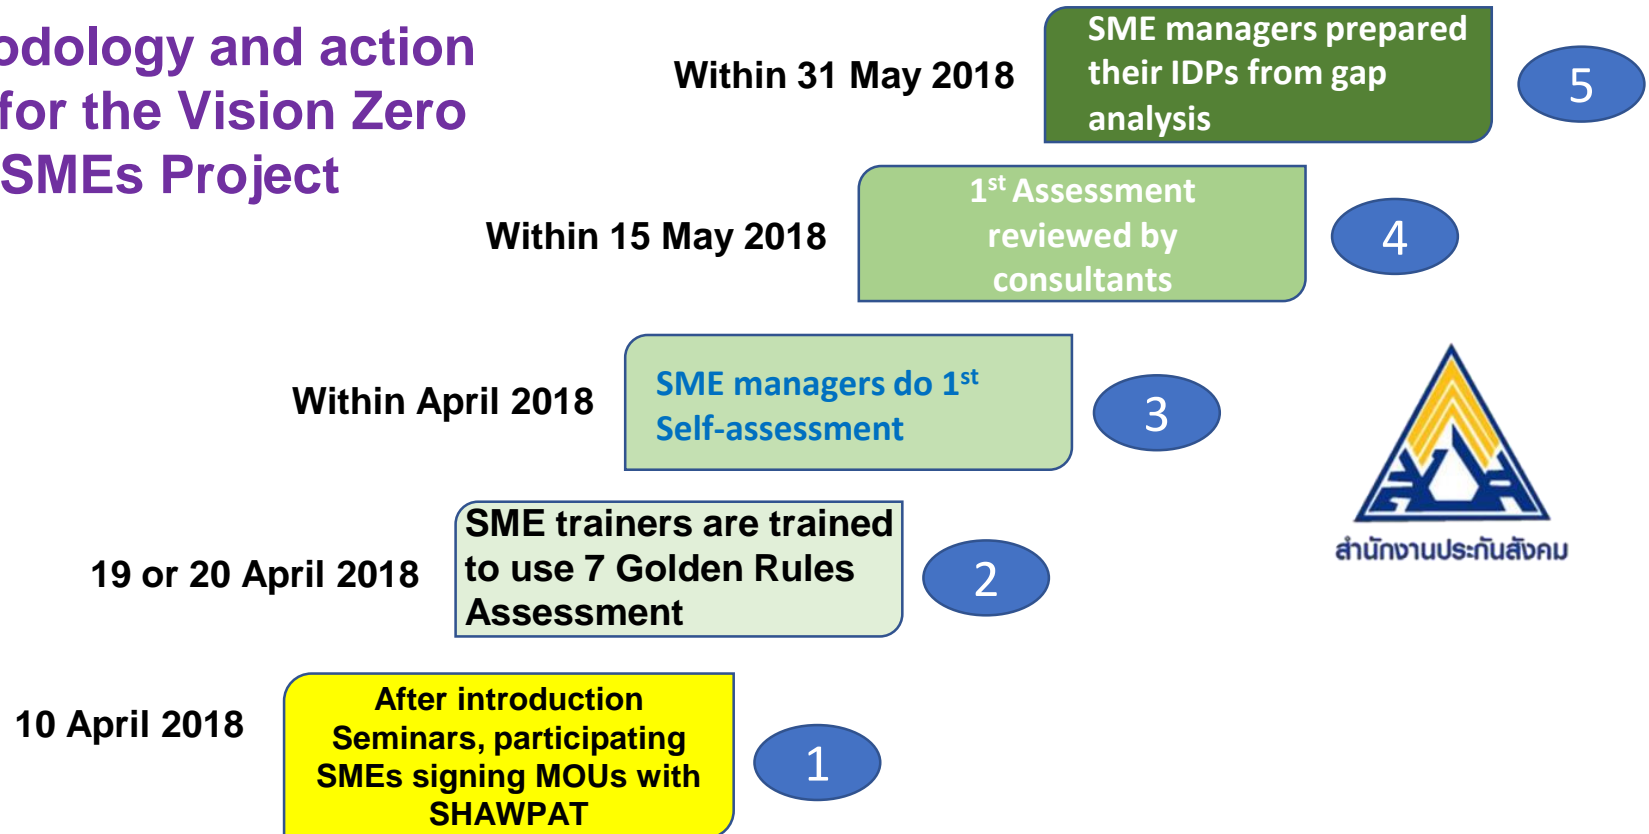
odology and action for the Vision Zero SMEs Project

Within 31 May 2018

SME managers prepared their IDPs from gap analysis

5

Within 15 May 2018

1$^{st}$ Assessment reviewed by consultants

4

Within April 2018

SME managers do 1$^{st}$ Self-assessment

3

สำนักงานประกันสังคม

19 or 20 April 2018

SME trainers are trained to use 7 Golden Rules Assessment

2

10 April 2018

After introduction Seminars, participating SMEs signing MOUs with SHAWPAT

1